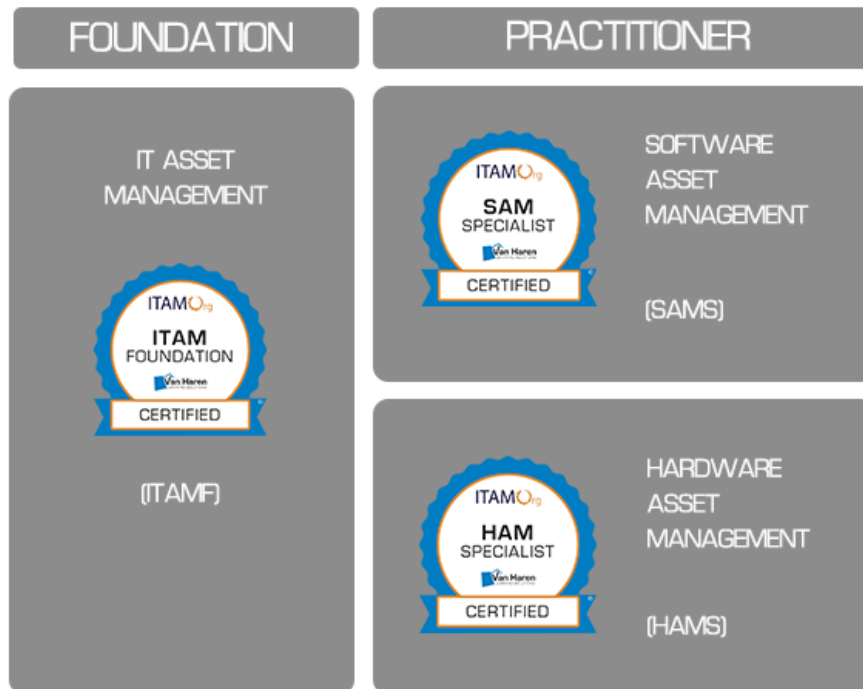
FOUNDATION

PRACTITIONER

IT ASSET MANAGEMENT

ITAMOrg
ITAM FOUNDATION
Van Haren
CERTIFIED

(ITAMF)

ITAMOrg
SAM SPECIALIST
Van Haren
CERTIFIED

SOFTWARE ASSET MANAGEMENT

(SAMS)

ITAMOrg
HAM SPECIALIST
Van Haren
CERTIFIED

HARDWARE ASSET MANAGEMENT

(HAMS)